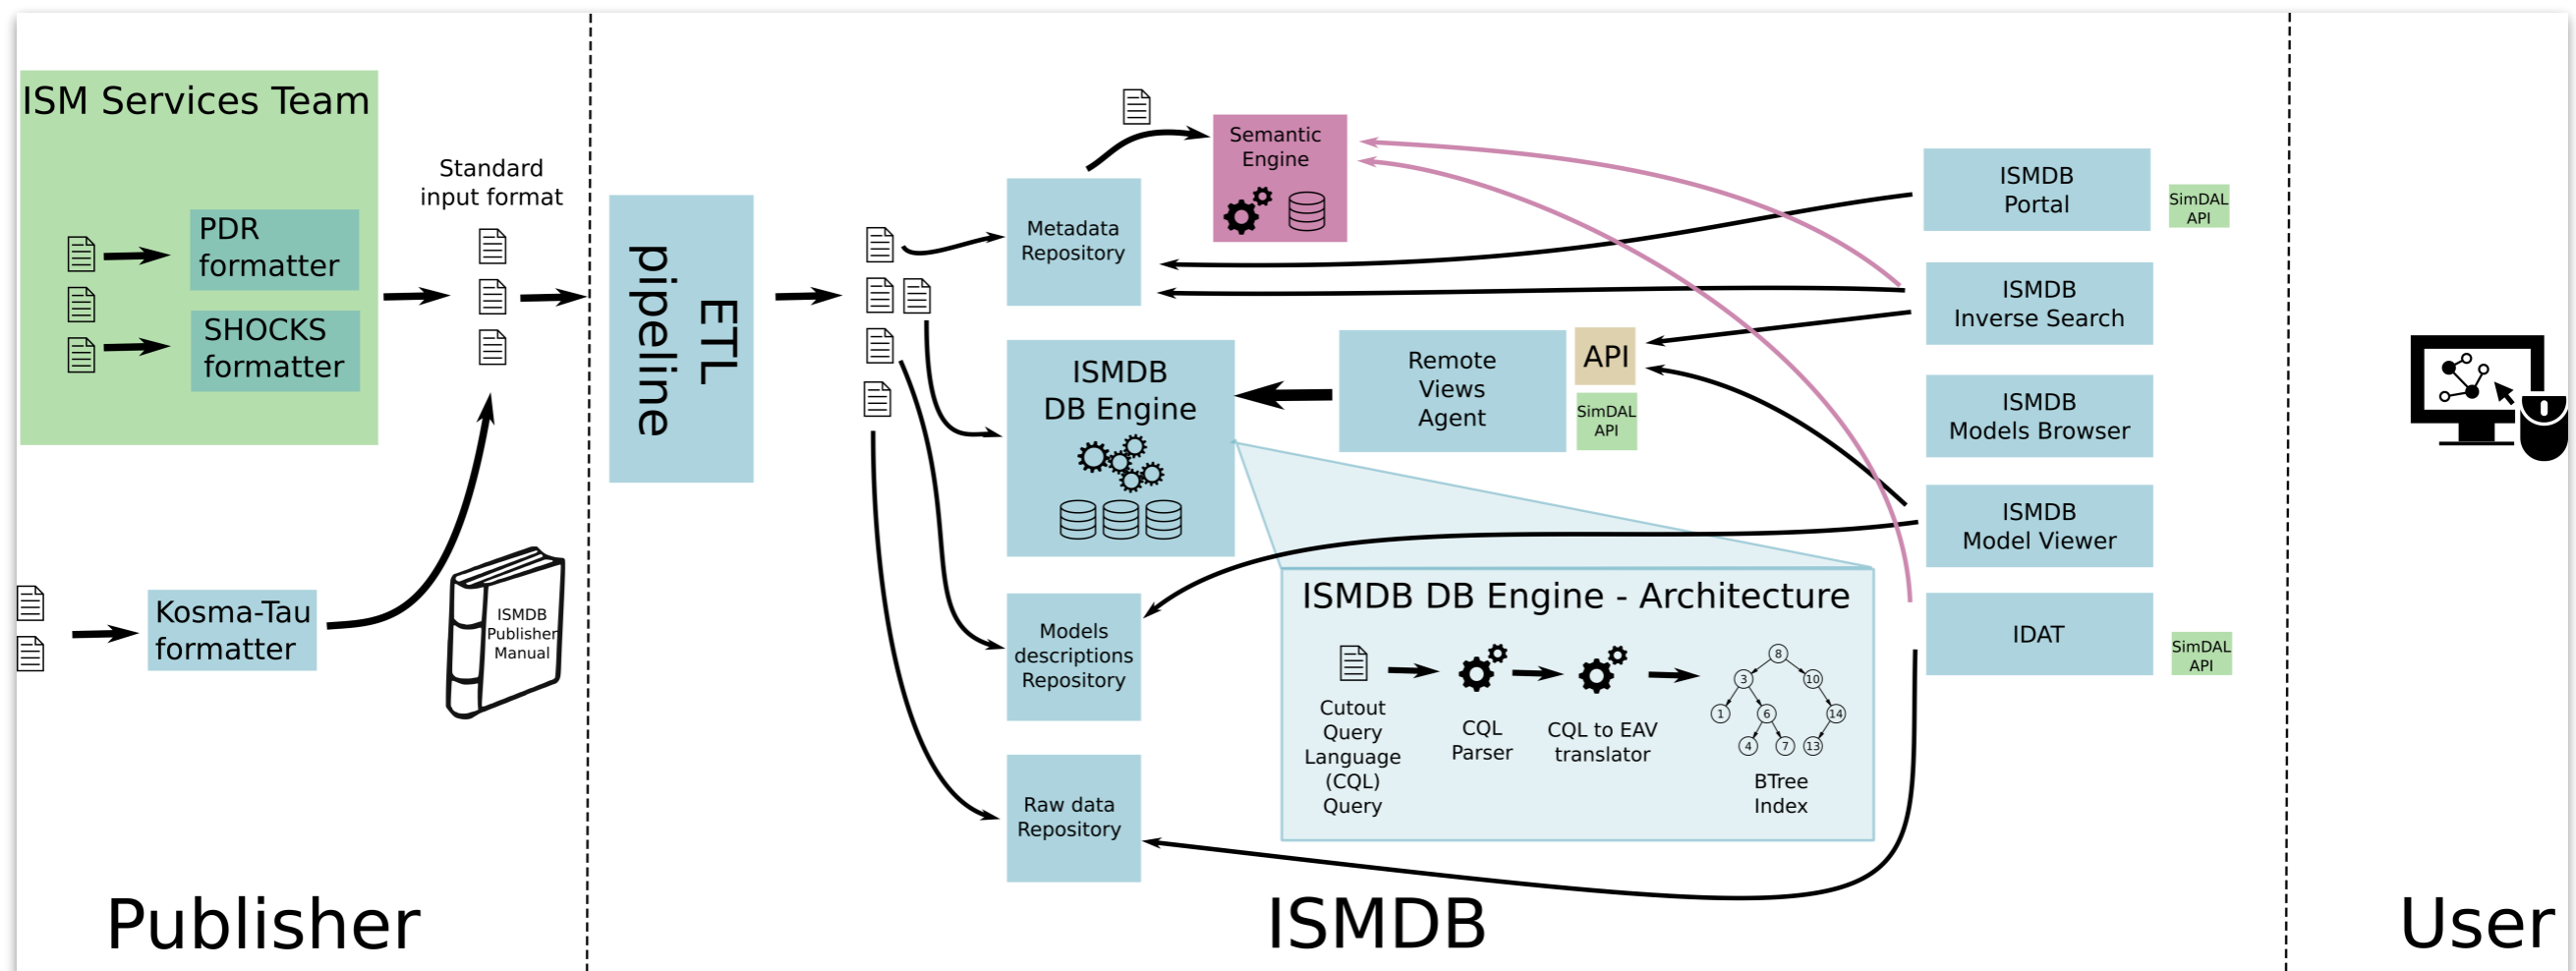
ISM Services Team

PDR formatter

SHOCKS formatter

Standard input format

Kosma-Tau formatter

ISMDB Publisher Manual

ETL pipeline

Semantic Engine

Metadata Repository

ISMDB DB Engine

Remote Views Agent

API

SimDAL API

Models descriptions Repository

Raw data Repository

ISMDB DB Engine - Architecture

Cutout Query Language (CQL) Query

CQL Parser

CQL to EAV translator

8
3
10
1
6
14
4
7
13

BTree Index

ISMDB Portal

SimDAL API

ISMDB Inverse Search

ISMDB Models Browser

ISMDB Model Viewer

IDAT

SimDAL API

Publisher

ISMDB

User